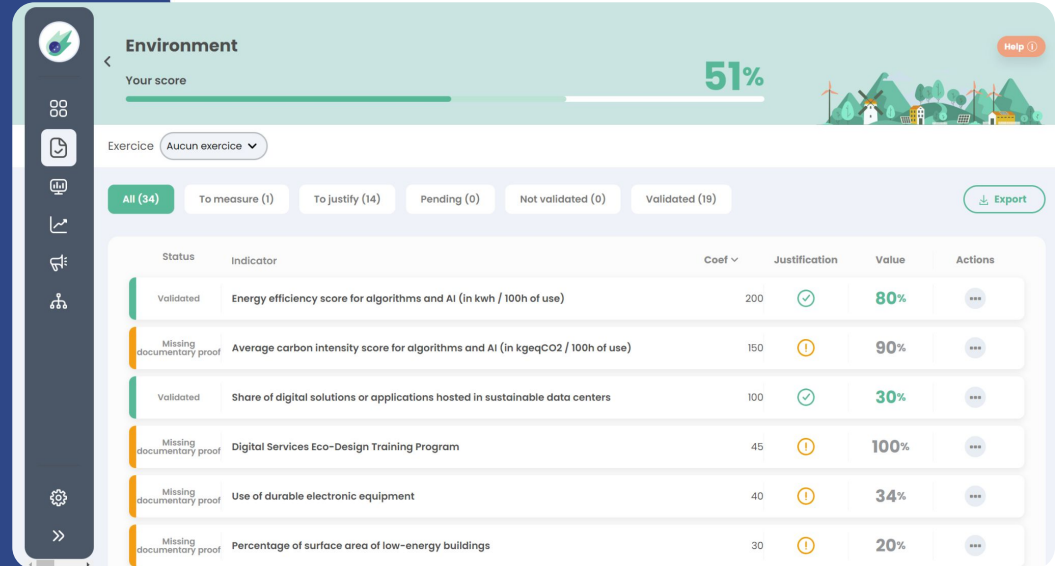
Environment

Your score

51%

Help ⓘ

Exercice Aucun exercice

All (34) To measure (1) To justify (14) Pending (0) Not validated (0) Validated (19)

Export

| Status | Indicator | Coef | Justification | Value | Actions |
|---|---|---|---|---|---|
| Validated | Energy efficiency score for algorithms and AI (in kwh / 100h of use) | 200 | | 80% | ••• |
| Missing documentary proof | Average carbon intensity score for algorithms and AI (in kgeqCO2 / 100h of use) | 150 | | 90% | ••• |
| Validated | Share of digital solutions or applications hosted in sustainable data centers | 100 | | 30% | ••• |
| Missing documentary proof | Digital Services Eco-Design Training Program | 45 | | 100% | ••• |
| Missing documentary proof | Use of durable electronic equipment | 40 | | 34% | ••• |
| Missing documentary proof | Percentage of surface area of low-energy buildings | 30 | | 20% | ••• |